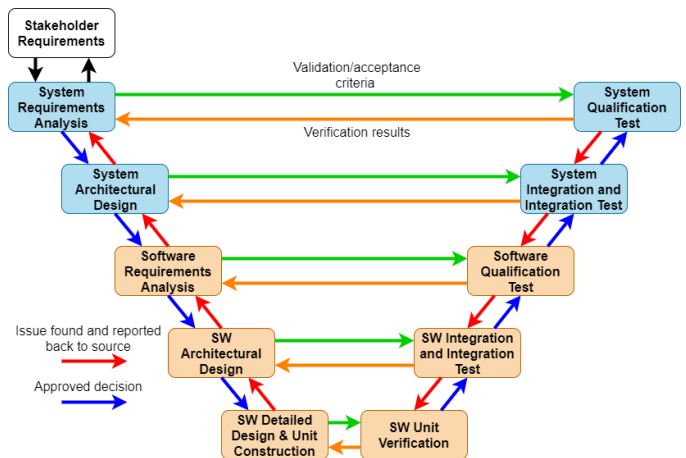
Stakeholder Requirements

System Requirements Analysis

Validation/acceptance criteria

Verification results

System Qualification Test

System Architectural Design

System Integration and Integration Test

Software Requirements Analysis

Software Qualification Test

Issue found and reported back to source

SW Architectural Design

SW Integration and Integration Test

Approved decision

SW Detailed Design & Unit Construction

SW Unit Verification